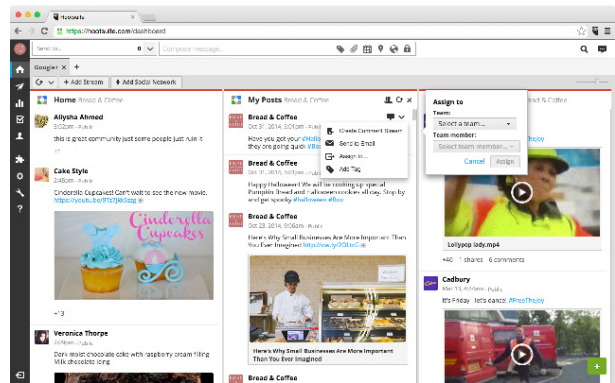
Hootsuite
https://hootsuite.com/dashboard
Send to...
Compose message...
Google+
+ Add Stream
+ Add Social Network
Home Bread & Coffee
Allysha Ahmed
8:02am - Public
this is great community just some people just like it
Cake Style
8:00am - Public
Cinderella Cupcakes! Can't wait to see the new movie. https://youtu.be/BYTKJpOsOt
Cinderella Cupcakes
+13
Veronica Thorpe
8:00am - Public
Dark moist chocolate cake with raspberry cream filling Milk chocolate icing
My Posts Bread & Coffee
Bread & Coffee
Oct 31, 2014, 3:01pm - Public
Have you got your #Hallo... pumpkin bread and Hallo... this year? Grab your go... https://goo.gl/qcsz
Create Comment Stream
Send to Email
Assign to...
Add Tag
Bread & Coffee
Oct 31, 2014, 3:01pm - Public
Happy Halloween! We will be cooking up special Pumpkin Bread and Halloween cookies all day. Stop by and enjoy the spooky #halloween #Boo
Bread & Coffee
Oct 24, 2014, 3:01pm - Public
Here's Why Small Businesses Are More Important Than You Ever Imagined http://y2OL0cCo
Here's Why Small Businesses Are More Important Than You Ever Imagined
Bread & Coffee
Assign to
Team:
Select a team...
Team member:
Select team member...
Cancel
Assign
Bread & Coffee
#FreeThejoy
Lollypop lady.mp4
+40 1 shares 6 comments
Cadbury
Mar 13, 2014, 6:00am - Public
It's Friday - let's dance! #FreeThejoy